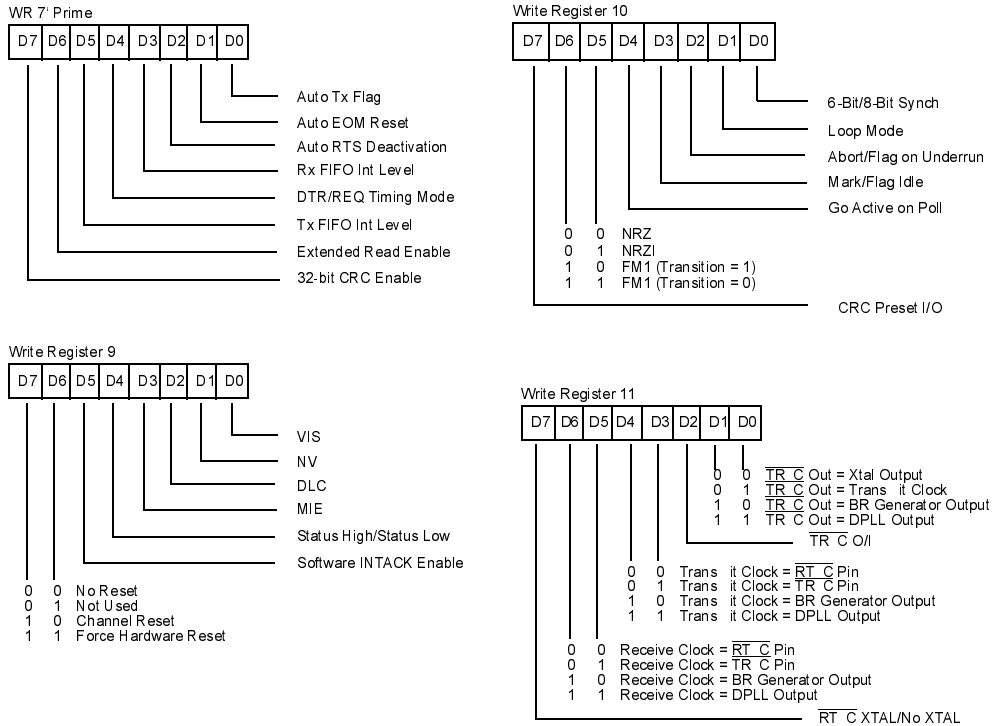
WR 7' Prime

| D7 | D6 | D5 | D4 | D3 | D2 | D1 | D0 |
|---|---|---|---|---|---|---|---|

Auto Tx Flag
Auto EOM Reset
Auto RTS Deactivation
Rx FIFO Int Level
DTR/REQ Timing Mode
Tx FIFO Int Level
Extended Read Enable
32-bit CRC Enable

Write Register 10

| D7 | D6 | D5 | D4 | D3 | D2 | D1 | D0 |
|---|---|---|---|---|---|---|---|

6-Bit/8-Bit Synch
Loop Mode
Abort/Flag on Underrun
Mark/Flag Idle
Go Active on Poll

0 0 NRZ
0 1 NRZI
1 0 FM1 (Transition = 1)
1 1 FM1 (Transition = 0)

CRC Preset I/O

Write Register 9

| D7 | D6 | D5 | D4 | D3 | D2 | D1 | D0 |
|---|---|---|---|---|---|---|---|

VIS
NV
DLC
MIE
Status High/Status Low
Software INTACK Enable

0 0 No Reset
0 1 Not Used
1 0 Channel Reset
1 1 Force Hardware Reset

Write Register 11

| D7 | D6 | D5 | D4 | D3 | D2 | D1 | D0 |
|---|---|---|---|---|---|---|---|

0 0 $\overline{TR\ C}$ Out = Xtal Output
0 1 $\overline{TR\ C}$ Out = Trans it Clock
1 0 $\overline{TR\ C}$ Out = BR Generator Output
1 1 TR C Out = DPLL Output

$\overline{TR\ C}$ O/I

0 0 Trans it Clock = $\overline{RT\ C}$ Pin
0 1 Trans it Clock = TR C Pin
1 0 Trans it Clock = BR Generator Output
1 1 Trans it Clock = DPLL Output

0 0 Receive Clock = $\overline{RT\ C}$ Pin
0 1 Receive Clock = TR C Pin
1 0 Receive Clock = BR Generator Output
1 1 Receive Clock = DPLL Output

$\overline{RT\ C}$ XTAL/No XTAL